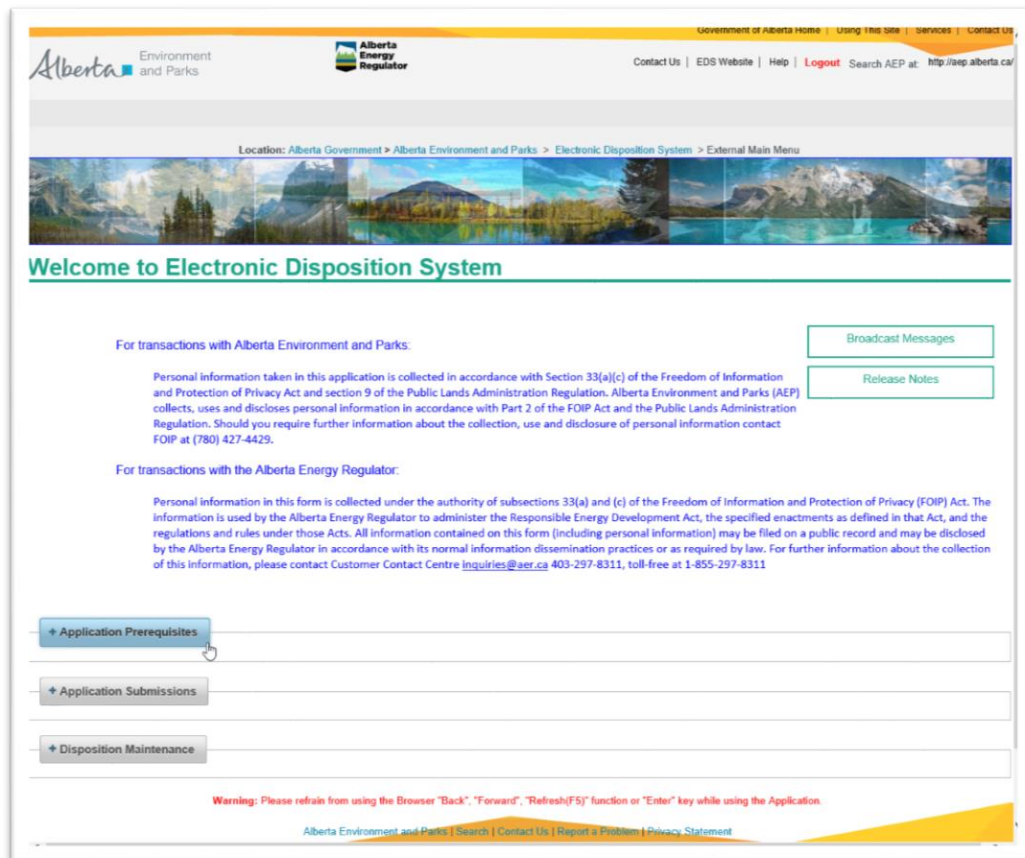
Government of Alberta Home | Using This Site | Services | Contact Us

Alberta Environment and Parks

Alberta Energy Regulator

Contact Us | EDS Website | Help | Logout Search AEP at: http://aep.alberta.ca/

Location: Alberta Government > Alberta Environment and Parks > Electronic Disposition System > External Main Menu

Welcome to Electronic Disposition System

Broadcast Messages

Release Notes

For transactions with Alberta Environment and Parks:

Personal information taken in this application is collected in accordance with Section 33(a)(c) of the Freedom of Information and Protection of Privacy Act and section 9 of the Public Lands Administration Regulation. Alberta Environment and Parks (AEP) collects, uses and discloses personal information in accordance with Part 2 of the FOIP Act and the Public Lands Administration Regulation. Should you require further information about the collection, use and disclosure of personal information contact FOIP at (780) 427-4429.

For transactions with the Alberta Energy Regulator:

Personal information in this form is collected under the authority of subsections 33(a) and (c) of the Freedom of Information and Protection of Privacy (FOIP) Act. The information is used by the Alberta Energy Regulator to administer the Responsible Energy Development Act, the specified enactments as defined in that Act, and the regulations and rules under those Acts. All information contained on this form (including personal information) may be filed on a public record and may be disclosed by the Alberta Energy Regulator in accordance with its normal information dissemination practices or as required by law. For further information about the collection of this information, please contact Customer Contact Centre inquiries@aer.ca 403-297-8311, toll-free at 1-855-297-8311

+ Application Prerequisites

+ Application Submissions

+ Disposition Maintenance

Warning: Please refrain from using the Browser "Back", "Forward", "Refresh(F5)" function or "Enter" key while using the Application.

Alberta Environment and Parks | Search | Contact Us | Report a Problem | Privacy Statement